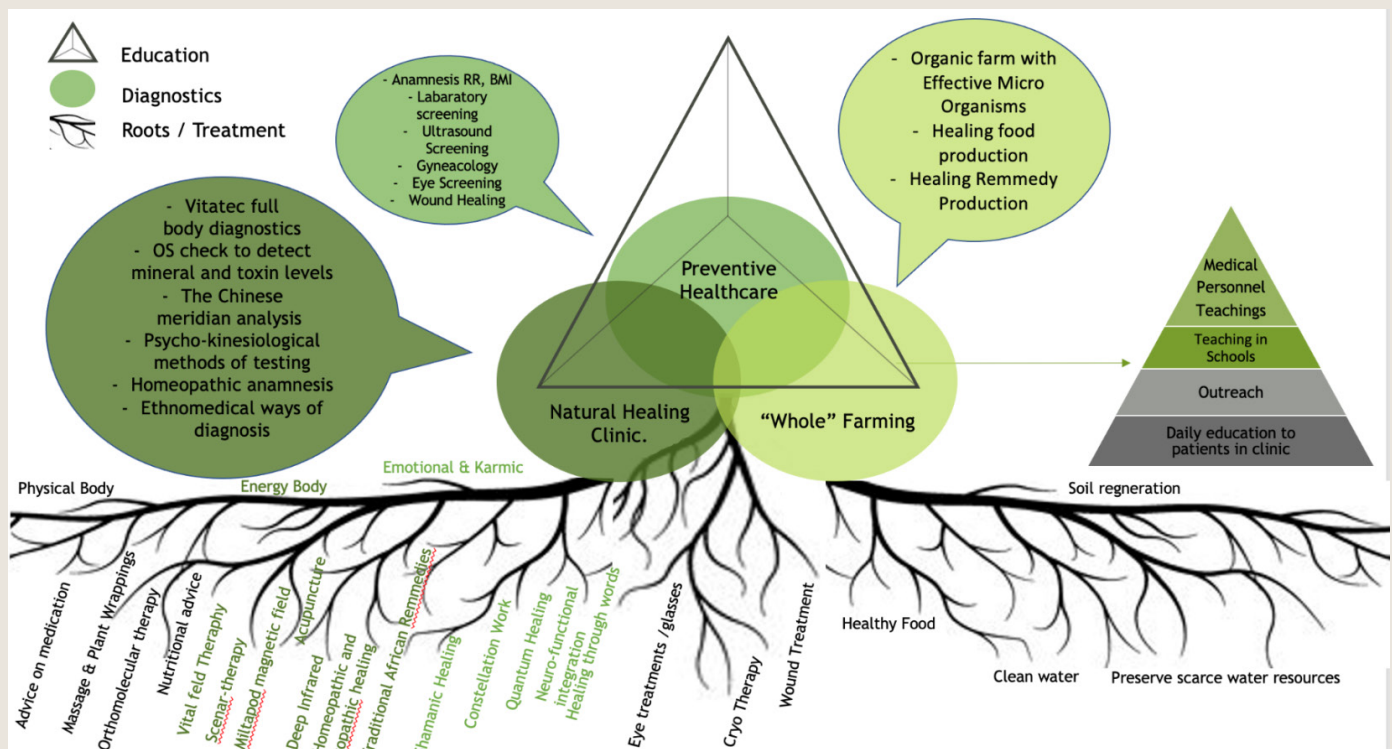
Education
Diagnostics
Roots / Treatment

- Anamnesis RR, BMI
- Labaratory screening
- Ultrasound Screening
- Gyneacology
- Eye Screening
- Wound Healing

- Organic farm with Effective Micro Organisms
- Healing food production
- Healing Remmedy Production

- Vitatec full body diagnostics
- OS check to detect mineral and toxin levels
- The Chinese meridian analysis
- Psycho-kinesiological methods of testing
- Homeopathic anamnesis
- Ethnomedical ways of diagnosis

Preventive Healthcare
Natural Healing Clinic.
"Whole" Farming

Medical Personnel Teachings
Teaching in Schools
Outreach
Daily education to patients in clinic

Physical Body
Energy Body
Emotional & Karmic
Soil regneration

Advice on medication
Massage & Plant Wrappings
Orthomolecular therapy
Nutritional advice
Vital feld Therapy
Scenar-therapy
Miltanod magnetic field
Acupuncture
Deep Infrared
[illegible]omeopathic and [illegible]opathic healing
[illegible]raditional African Remmedies
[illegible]hamanic Healing
Constellation Work
Quantum Healing
Neuro-functional integration
Healing through words
Eye treatments /glasses
Cryo Therapy
Wound Treatment

Healthy Food
Clean water
Preserve scarce water resources